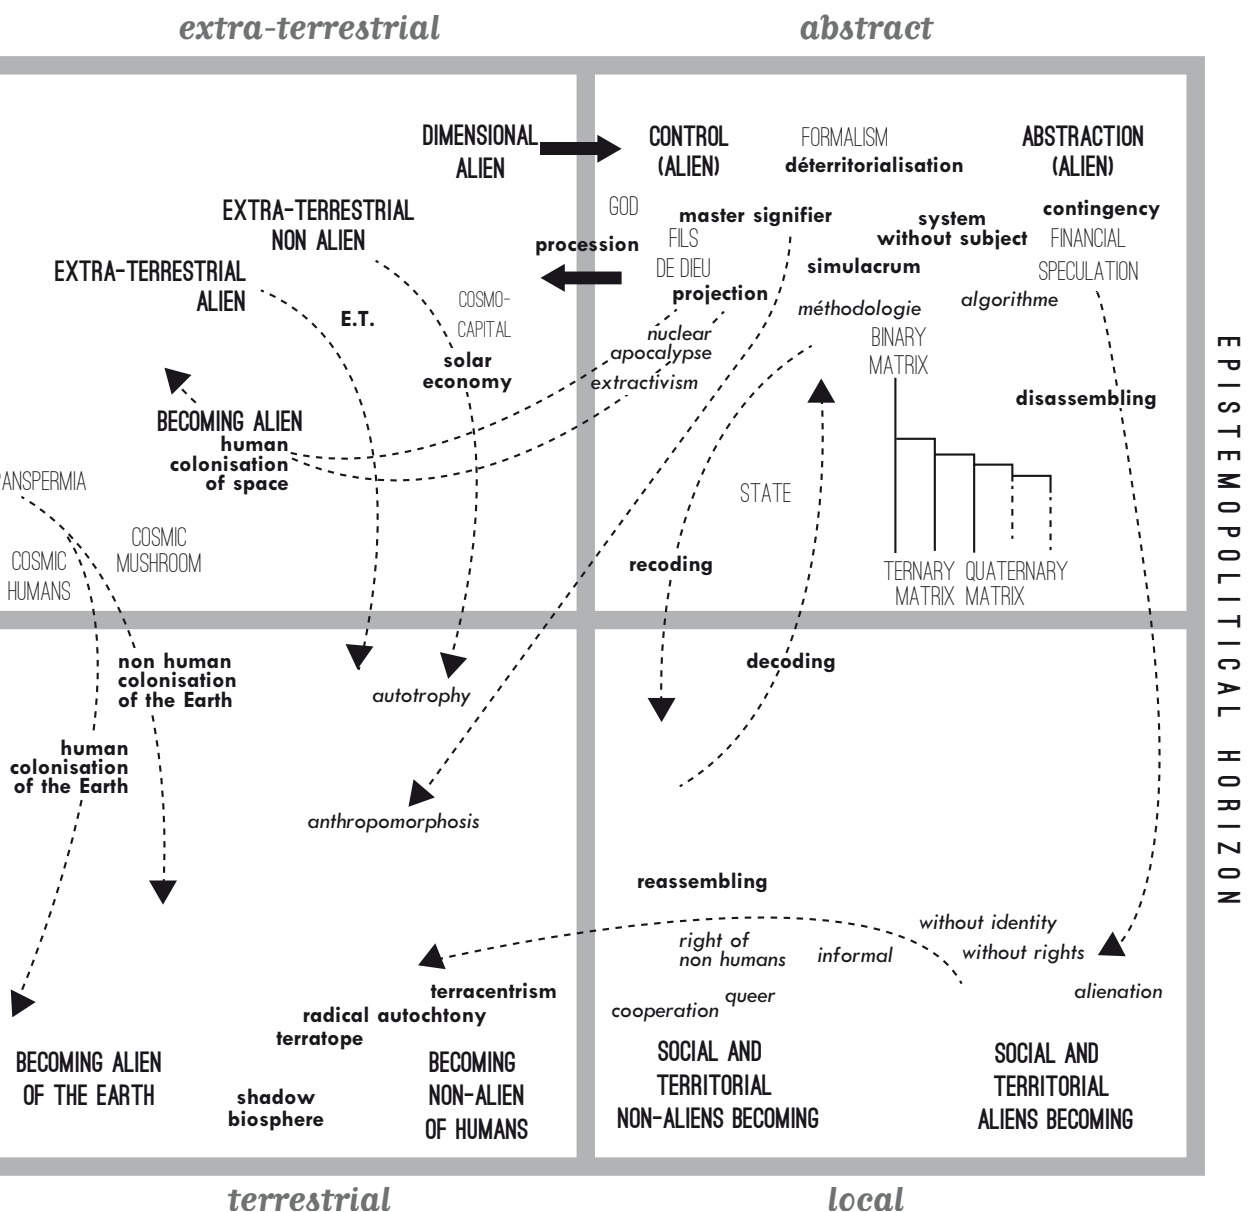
extra-terrestrial

abstract

DIMENSIONAL ALIEN

CONTROL (ALIEN)

FORMALISM

déterritorialisation

ABSTRACTION (ALIEN)

EXTRA-TERRESTRIAL NON ALIEN

GOD

master signifier

system without subject

contingency

FINANCIAL SPECULATION

procession

FILS DE DIEU

simulacrum

EXTRA-TERRESTRIAL ALIEN

projection

COSMO-CAPITAL

méthodologie

algorithme

E.T.

solar economy

nuclear apocalypse

extractivism

BINARY MATRIX

BECOMING ALIEN

human colonisation of space

disassembling

ANSPERMIA

STATE

COSMIC MUSHROOM

COSMIC HUMANS

recoding

TERNARY MATRIX

QUATERNARY MATRIX

EPISTEMOPOLITICAL HORIZON

non human colonisation of the Earth

decoding

autotrophy

human colonisation of the Earth

anthropomorphosis

reassembling

without identity

right of non humans

informal

without rights

terracentrism

queer

alienation

cooperation

radical autochtony

terratope

BECOMING ALIEN OF THE EARTH

shadow biosphere

BECOMING NON-ALIEN OF HUMANS

SOCIAL AND TERRITORIAL NON-ALIENS BECOMING

SOCIAL AND TERRITORIAL ALIENS BECOMING

terrestrial

local